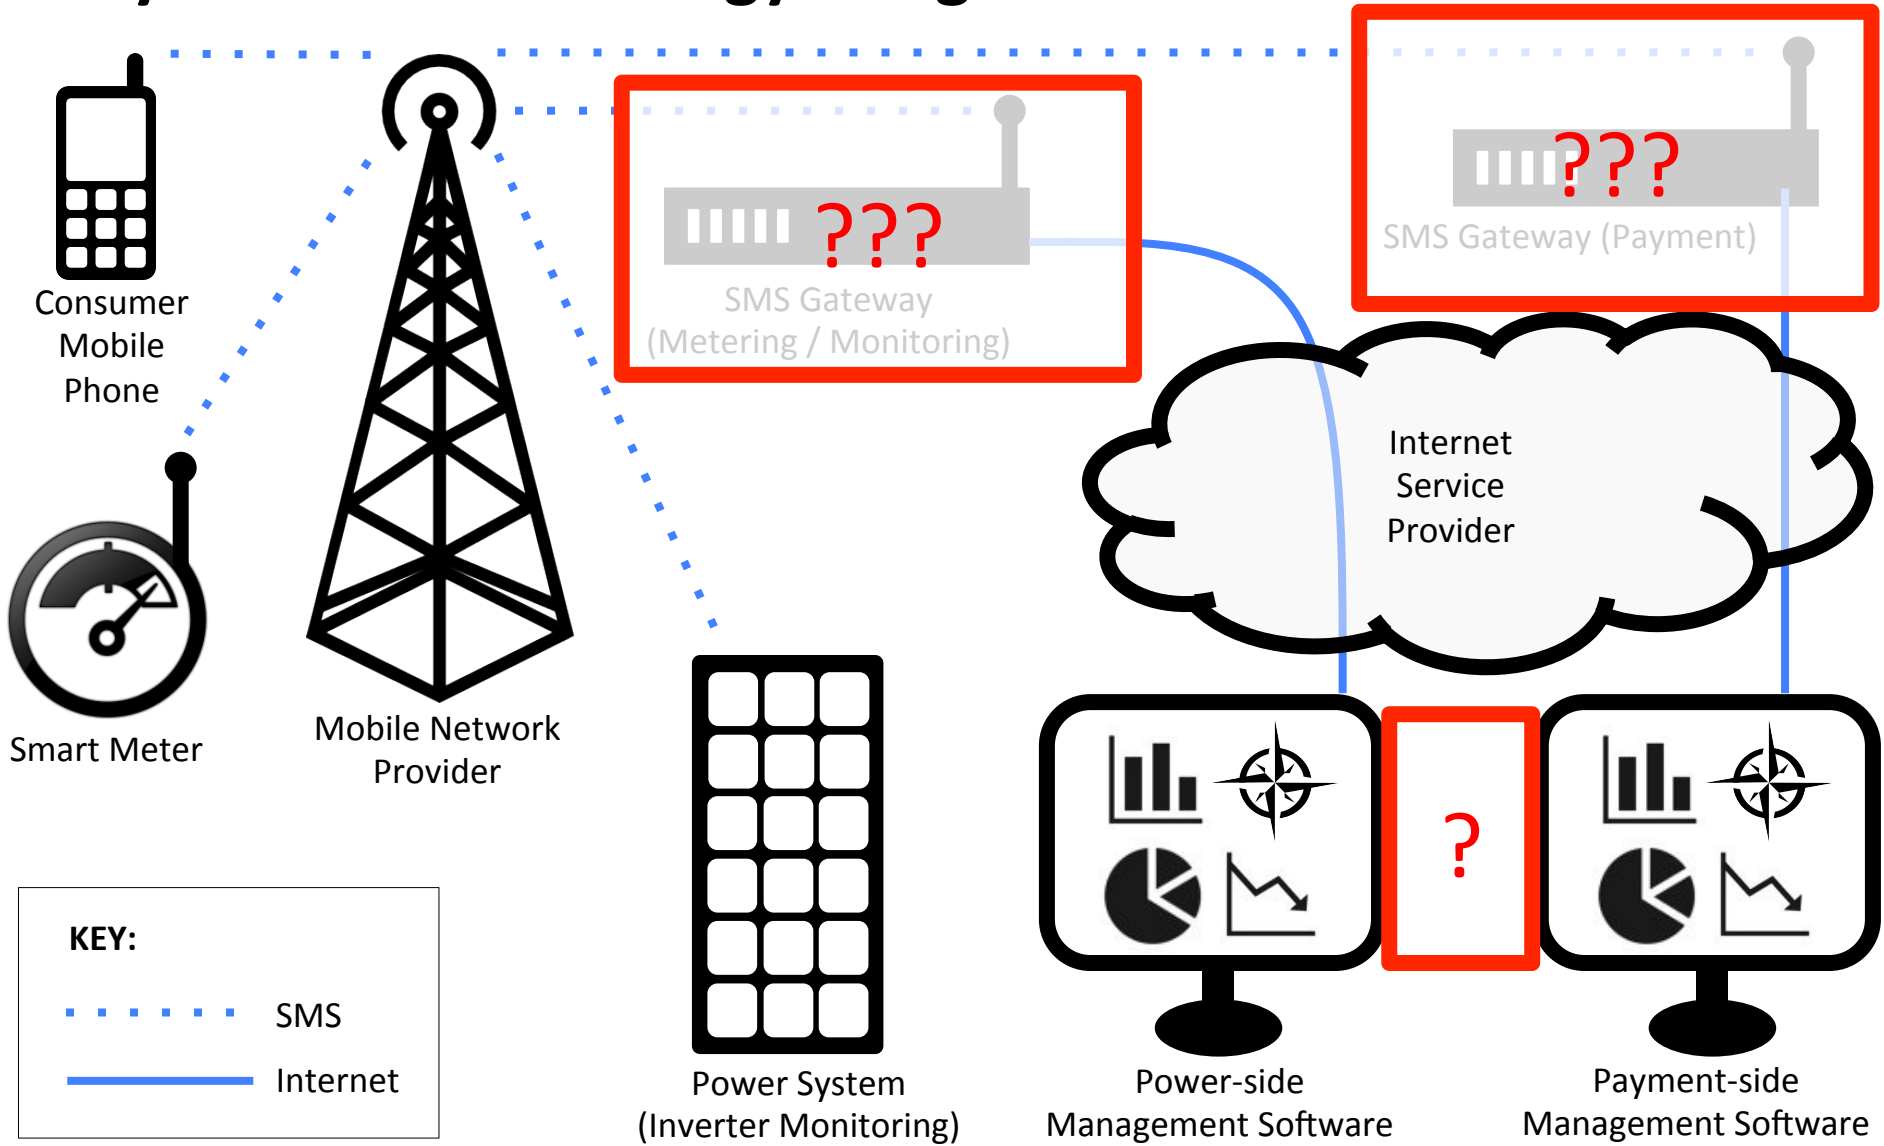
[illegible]

???

???

SMS Gateway (Payment)

SMS Gateway (Metering / Monitoring)

Consumer Mobile Phone

Internet Service Provider

Smart Meter

Mobile Network Provider

?

KEY:

SMS

Internet

Power System (Inverter Monitoring)

Power-side Management Software

Payment-side Management Software